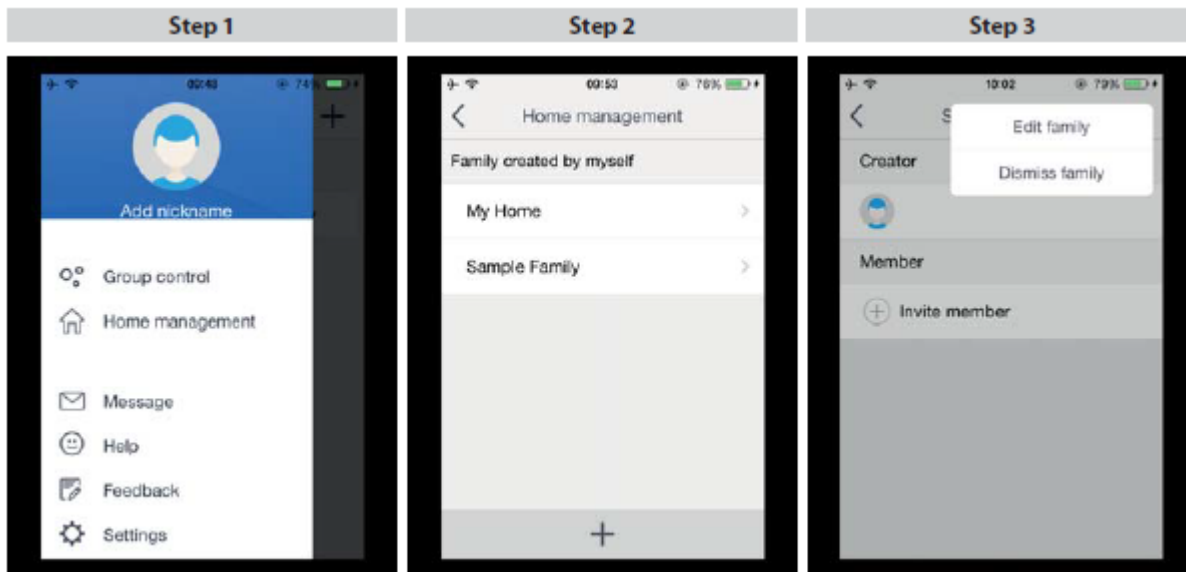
Step 1

09:48 74%

+

Add nickname

Group control

Home management

Message

Help

Feedback

Settings

Step 2

09:53 76%

Home management

Family created by myself

My Home

Sample Family

+

Step 3

10:02 79%

S

Edit family

Dismiss family

Creator

Member

Invite member